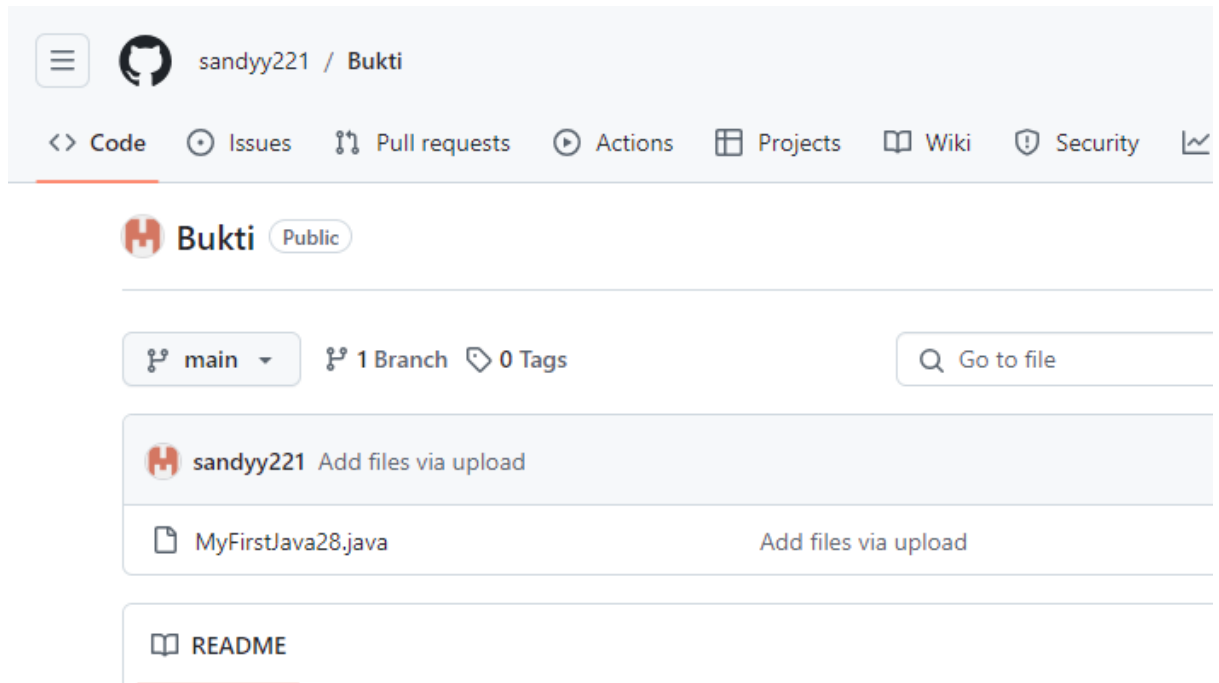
sandyy221 / Bukti

Code Issues Pull requests Actions Projects Wiki Security

Bukti Public

main 1 Branch 0 Tags Go to file

sandyy221 Add files via upload

MyFirstJava28.java Add files via upload

README